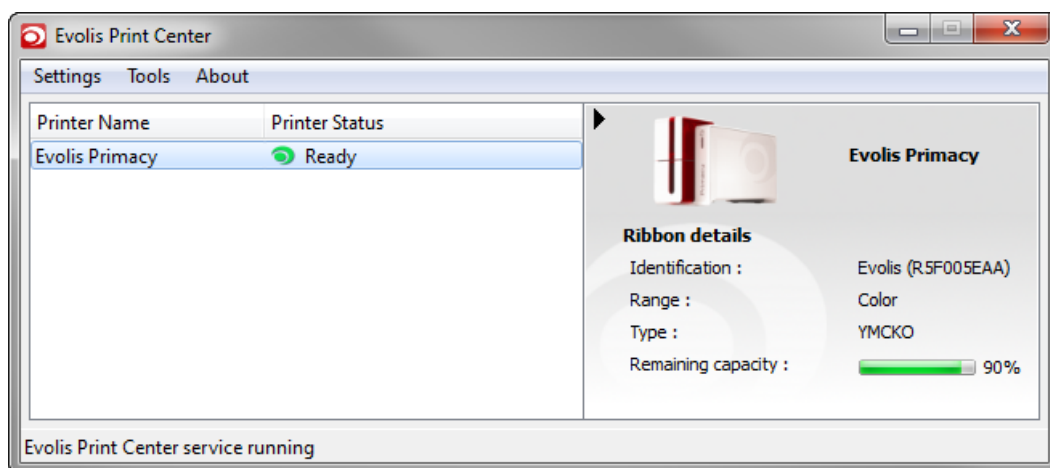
Evolis Print Center

Settings Tools About

| Printer Name | Printer Status |
|---|---|
| Evolis Primacy | Ready |

Evolis Primacy

Ribbon details
Identification : Evolis (R5F005EAA)
Range : Color
Type : YMCKO
Remaining capacity : 90%

Evolis Print Center service running